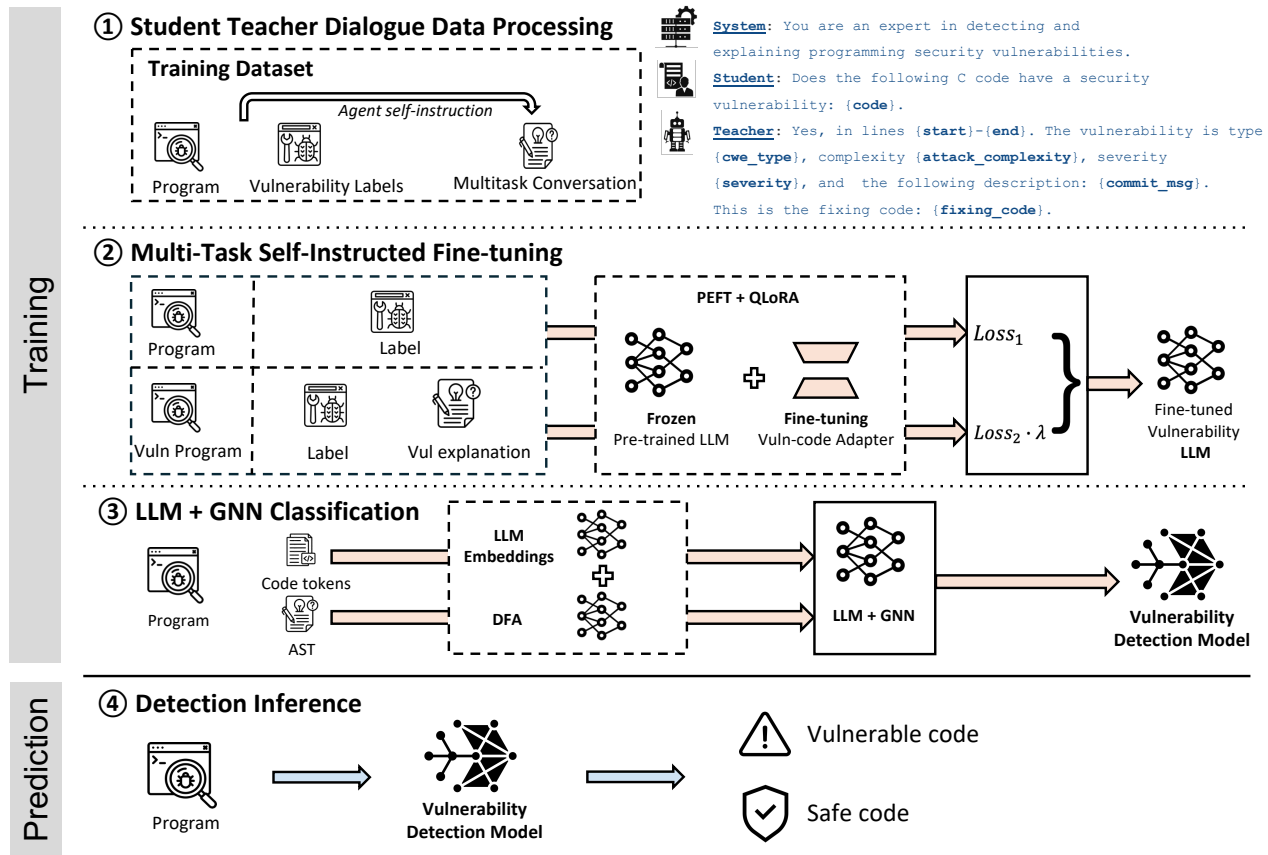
Training

① Student Teacher Dialogue Data Processing

Training Dataset

Agent self-instruction

Program

Vulnerability Labels

Multitask Conversation

System: You are an expert in detecting and explaining programming security vulnerabilities.
Student: Does the following C code have a security vulnerability: {code}.
Teacher: Yes, in lines {start}-{end}. The vulnerability is type {cwe_type}, complexity {attack_complexity}, severity {severity}, and the following description: {commit_msg}. This is the fixing code: {fixing_code}.

② Multi-Task Self-Instructed Fine-tuning

Program

Label

Vuln Program

Label

Vul explanation

PEFT + QLoRA

Frozen
Pre-trained LLM

Fine-tuning
Vuln-code Adapter

$Loss_1$

$Loss_2 \cdot \lambda$

Fine-tuned Vulnerability LLM

③ LLM + GNN Classification

Program

Code tokens

AST

LLM Embeddings

DFA

LLM + GNN

Vulnerability Detection Model

Prediction

④ Detection Inference

Program

Vulnerability Detection Model

Vulnerable code

Safe code